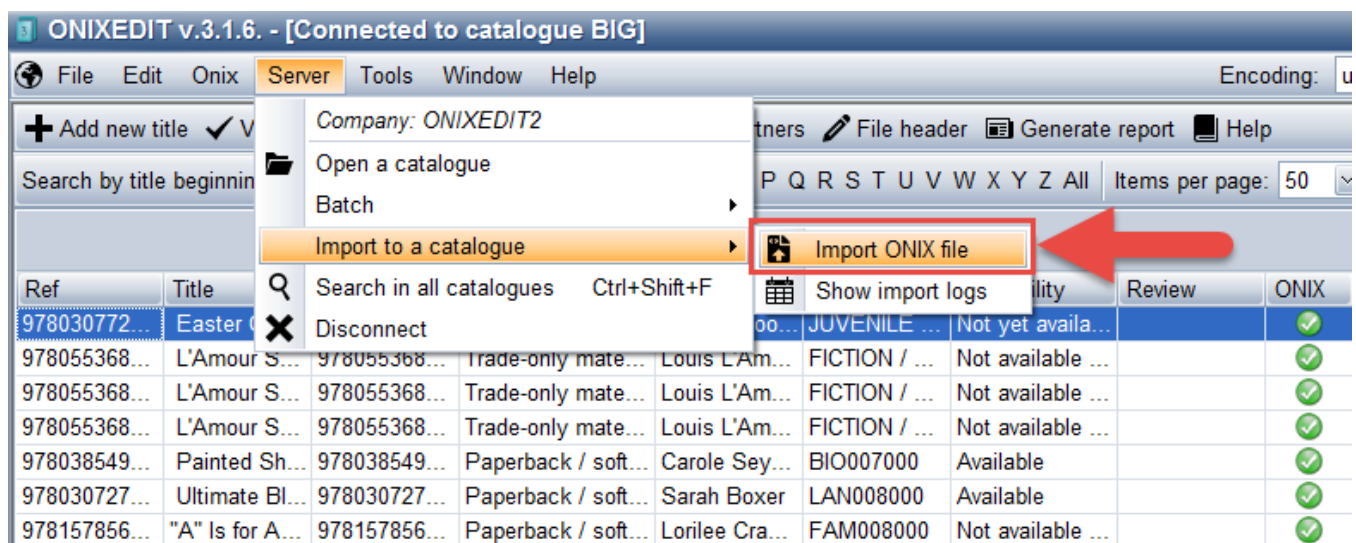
ONIXEDIT v.3.1.6. - [Connected to catalogue BIG]

File Edit Onix Server Tools Window Help

Encoding: u

Add new title V

Company: ONIXEDIT2

Open a catalogue

Batch

Import to a catalogue

Search in all catalogues Ctrl+Shift+F

Disconnect

Import ONIX file

Show import logs

rtners File header Generate report Help

Search by title beginni

P Q R S T U V W X Y Z All Items per page: 50

| Ref | Title | | | | | ility | Review | ONIX |
|---|---|---|---|---|---|---|---|---|
| 978030772... | Easter ( | | | oo... | JUVENILE ... | Not yet availa... | | |
| 978055368... | L'Amour S... | 978055368... | Trade-only mate... | Louis L'Am... | FICTION / ... | Not available ... | | |
| 978055368... | L'Amour S... | 978055368... | Trade-only mate... | Louis L'Am... | FICTION / ... | Not available ... | | |
| 978055368... | L'Amour S... | 978055368... | Trade-only mate... | Louis L'Am... | FICTION / ... | Not available ... | | |
| 978038549... | Painted Sh... | 978038549... | Paperback / soft... | Carole Sey... | BIO007000 | Available | | |
| 978030727... | Ultimate Bl... | 978030727... | Paperback / soft... | Sarah Boxer | LAN008000 | Available | | |
| 978157856... | "A" Is for A... | 978157856... | Paperback / soft... | Lorilee Cra... | FAM008000 | Not available ... | | |